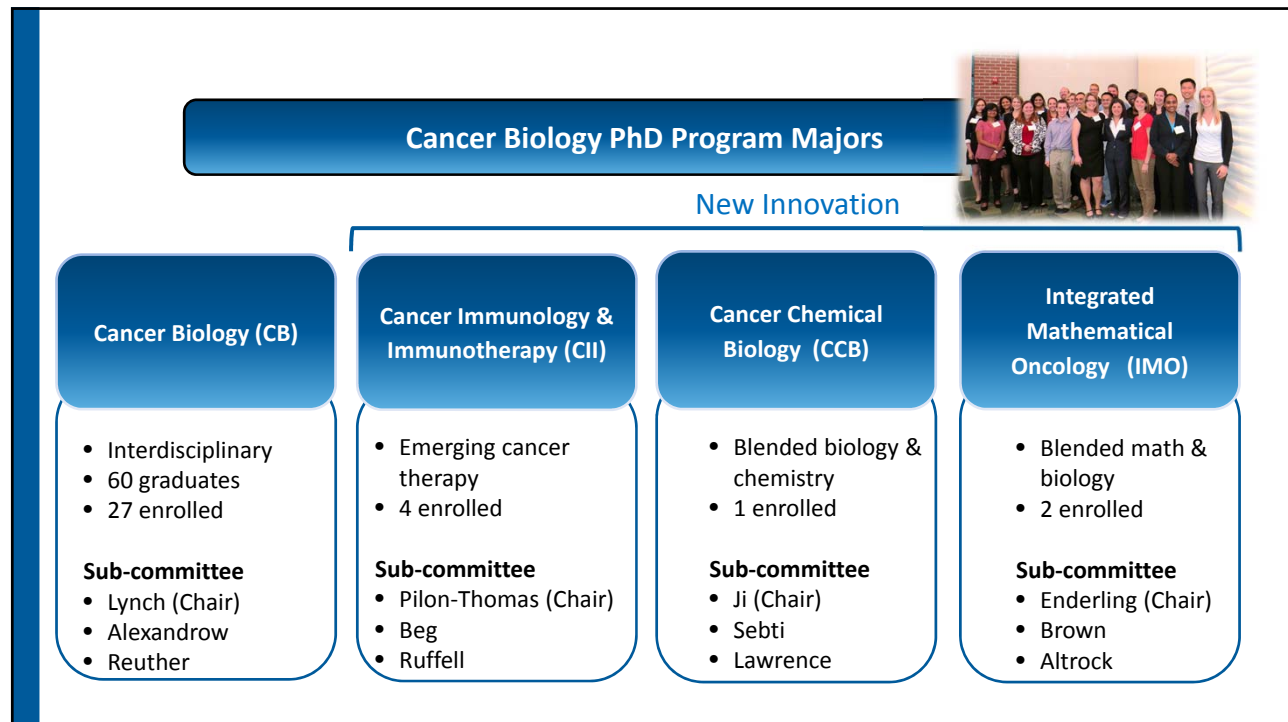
Cancer Biology PhD Program Majors

New Innovation

Cancer Biology (CB)

- Interdisciplinary
- 60 graduates
- 27 enrolled

Sub-committee
- Lynch (Chair)
- Alexandrow
- Reuther

Cancer Immunology & Immunotherapy (CII)

- Emerging cancer therapy
- 4 enrolled

Sub-committee
- Pilon-Thomas (Chair)
- Beg
- Ruffell

Cancer Chemical Biology (CCB)

- Blended biology & chemistry
- 1 enrolled

Sub-committee
- Ji (Chair)
- Sebti
- Lawrence

Integrated Mathematical Oncology (IMO)

- Blended math & biology
- 2 enrolled

Sub-committee
- Enderling (Chair)
- Brown
- Altrock